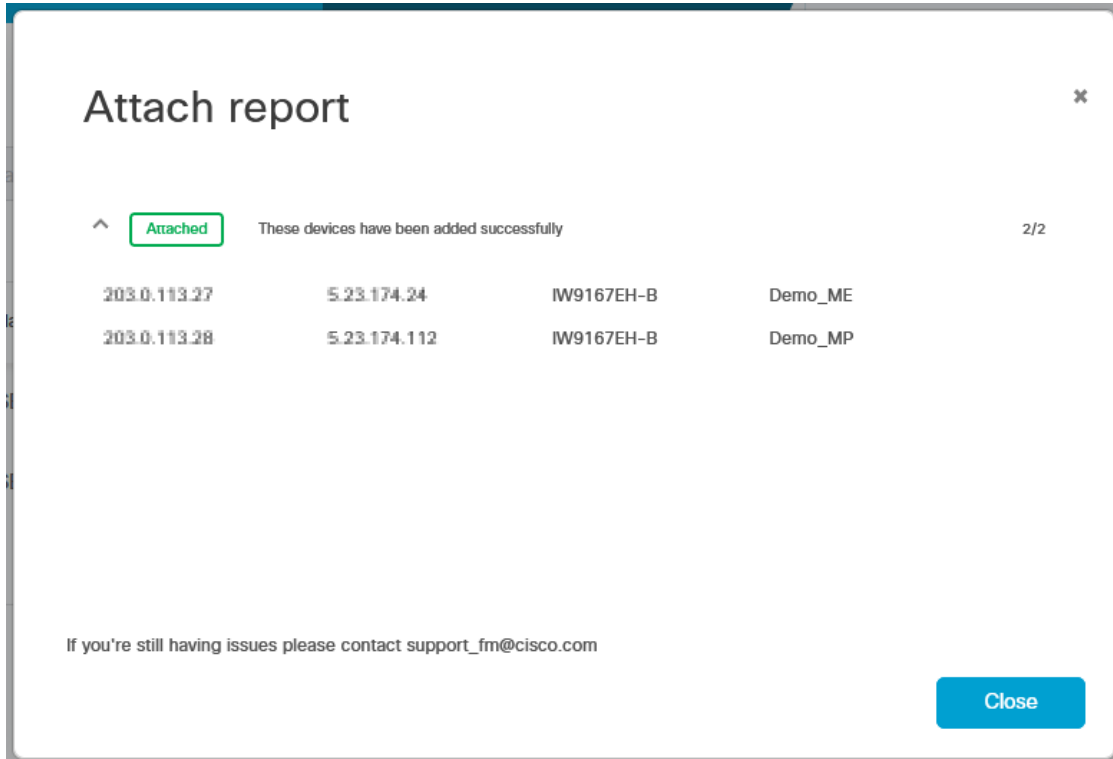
Attach report

×

Attached These devices have been added successfully 2/2

| | | | |
|---|---|---|---|
| 203.0.113.27 | 5.23.174.24 | IW9167EH-B | Demo_ME |
| 203.0.113.28 | 5.23.174.112 | IW9167EH-B | Demo_MP |

If you're still having issues please contact support_fm@cisco.com

Close